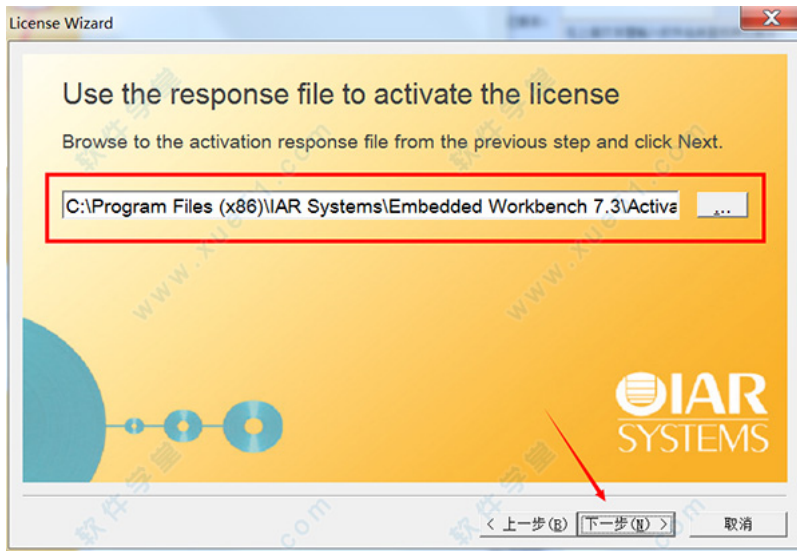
License Wizard

Use the response file to activate the license

Browse to the activation response file from the previous step and click Next.

C:\Program Files (x86)\IAR Systems\Embedded Workbench 7.3\Activa

...

IAR SYSTEMS

< 上一步(B)

下一步(N) >

取消

软件学堂 www.xue51.com